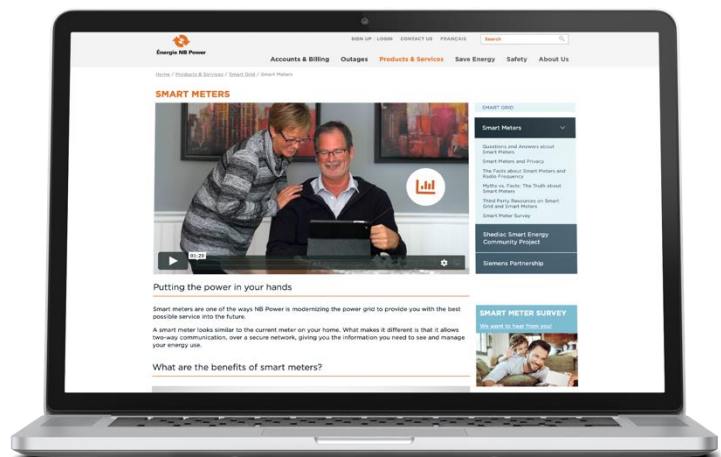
Énergie NB Power

SIGN UP | LOGIN | CONTACT US | FRANÇAIS

Search

Accounts & Billing Outages Products & Services Save Energy Safety About Us

Home / Products & Services / Smart Grid / Smart Meters

SMART METERS

01:29

Putting the power in your hands

Smart meters are one of the ways NB Power is modernizing the power grid to provide you with the best possible service into the future.

A smart meter looks similar to the current meter on your home. What makes it different is that it allows two-way communication, over a secure network, giving you the information you need to see and manage your energy use.

What are the benefits of smart meters?

SMART GRID

Smart Meters

Questions and Answers about Smart Meters

Smart Meters and Privacy

The Facts about Smart Meters and Radio Frequency

Myths vs. Facts: The Truth about Smart Meters

Third Party Resources on Smart Grid and Smart Meters

Smart Meter Survey

Shediac Smart Energy Community Project

Siemens Partnership

SMART METER SURVEY

We want to hear from you!